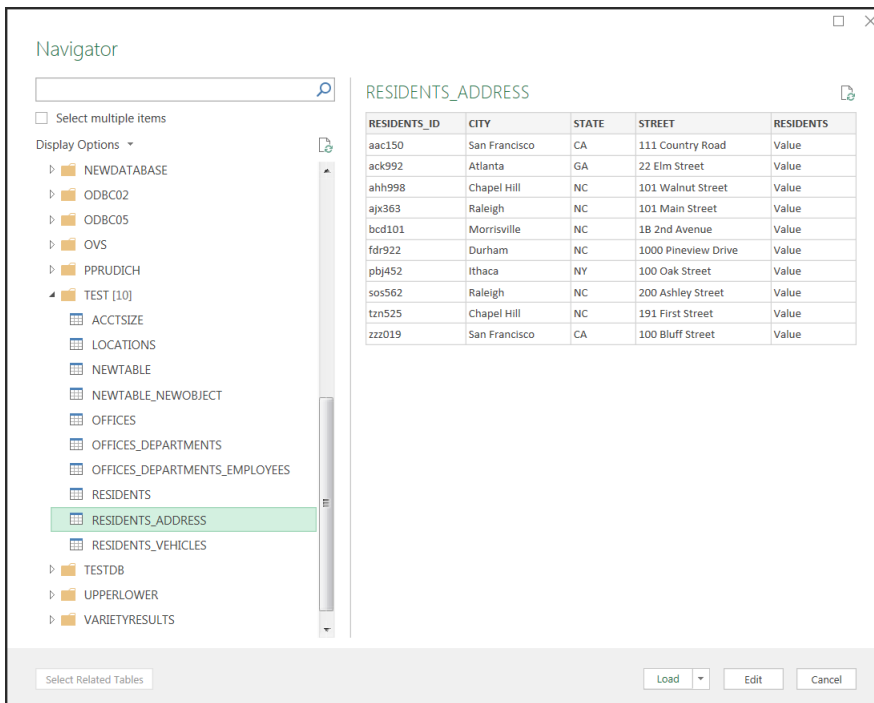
Navigator

Select multiple items

Display Options

NEWDATABASE
ODBC02
ODBC05
OVS
PPRUDICH
TEST [10]
ACCTSIZE
LOCATIONS
NEWTABLE
NEWTABLE_NEWOBJECT
OFFICES
OFFICES_DEPARTMENTS
OFFICES_DEPARTMENTS_EMPLOYEES
RESIDENTS
RESIDENTS_ADDRESS
RESIDENTS_VEHICLES
TESTDB
UPPERLOWER
VARIETYRESULTS

RESIDENTS_ADDRESS

| RESIDENTS_ID | CITY | STATE | STREET | RESIDENTS |
|---|---|---|---|---|
| aac150 | San Francisco | CA | 111 Country Road | Value |
| ack992 | Atlanta | GA | 22 Elm Street | Value |
| ahh998 | Chapel Hill | NC | 101 Walnut Street | Value |
| ajx363 | Raleigh | NC | 101 Main Street | Value |
| bcd101 | Morrisville | NC | 1B 2nd Avenue | Value |
| fdr922 | Durham | NC | 1000 Pineview Drive | Value |
| pbj452 | Ithaca | NY | 100 Oak Street | Value |
| sos562 | Raleigh | NC | 200 Ashley Street | Value |
| tzn525 | Chapel Hill | NC | 191 First Street | Value |
| zzz019 | San Francisco | CA | 100 Bluff Street | Value |

Select Related Tables

Load
Edit
Cancel